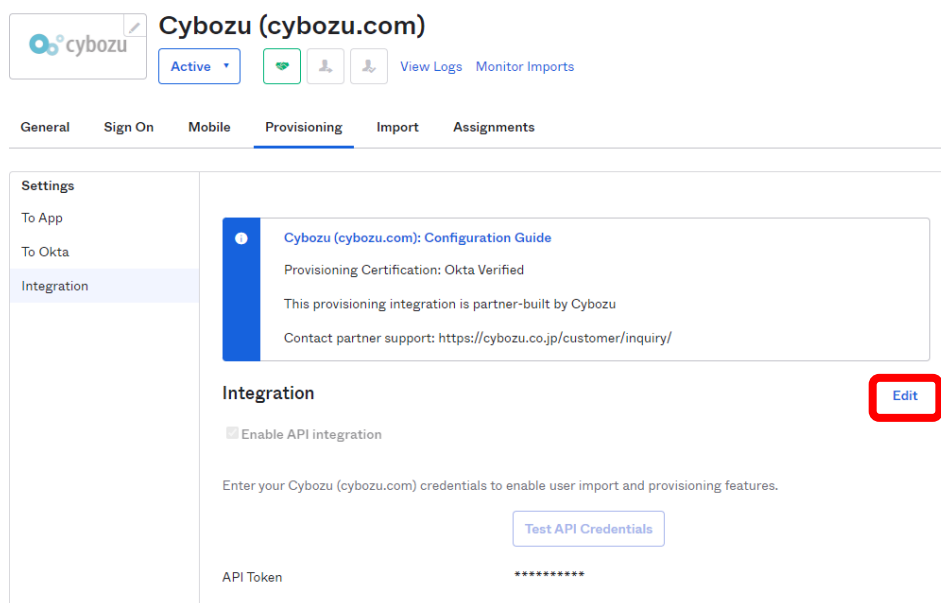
cybozu

Cybozu (cybozu.com)

Active ▾

View Logs Monitor Imports

General Sign On Mobile Provisioning Import Assignments

Settings

To App

To Okta

Integration

Cybozu (cybozu.com): Configuration Guide

Provisioning Certification: Okta Verified

This provisioning integration is partner-built by Cybozu

Contact partner support: https://cybozu.co.jp/customer/inquiry/

Integration

Edit

Enable API integration

Enter your Cybozu (cybozu.com) credentials to enable user import and provisioning features.

Test API Credentials

API Token **********